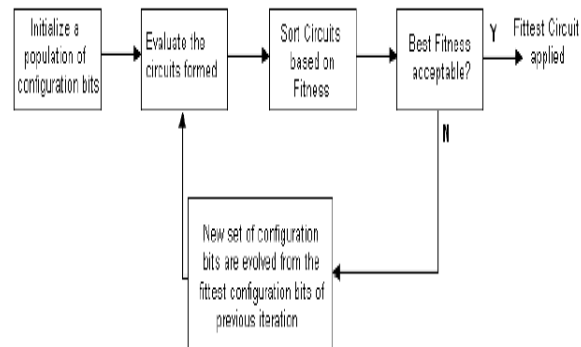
Initialize a population of configuration bits

Evaluate the circuits formed

Sort Circuits based on Fitness

Best Fitness acceptable?

Y

Fittest Circuit applied

N

New set of configuration bits are evolved from the fittest configuration bits of previous iteration